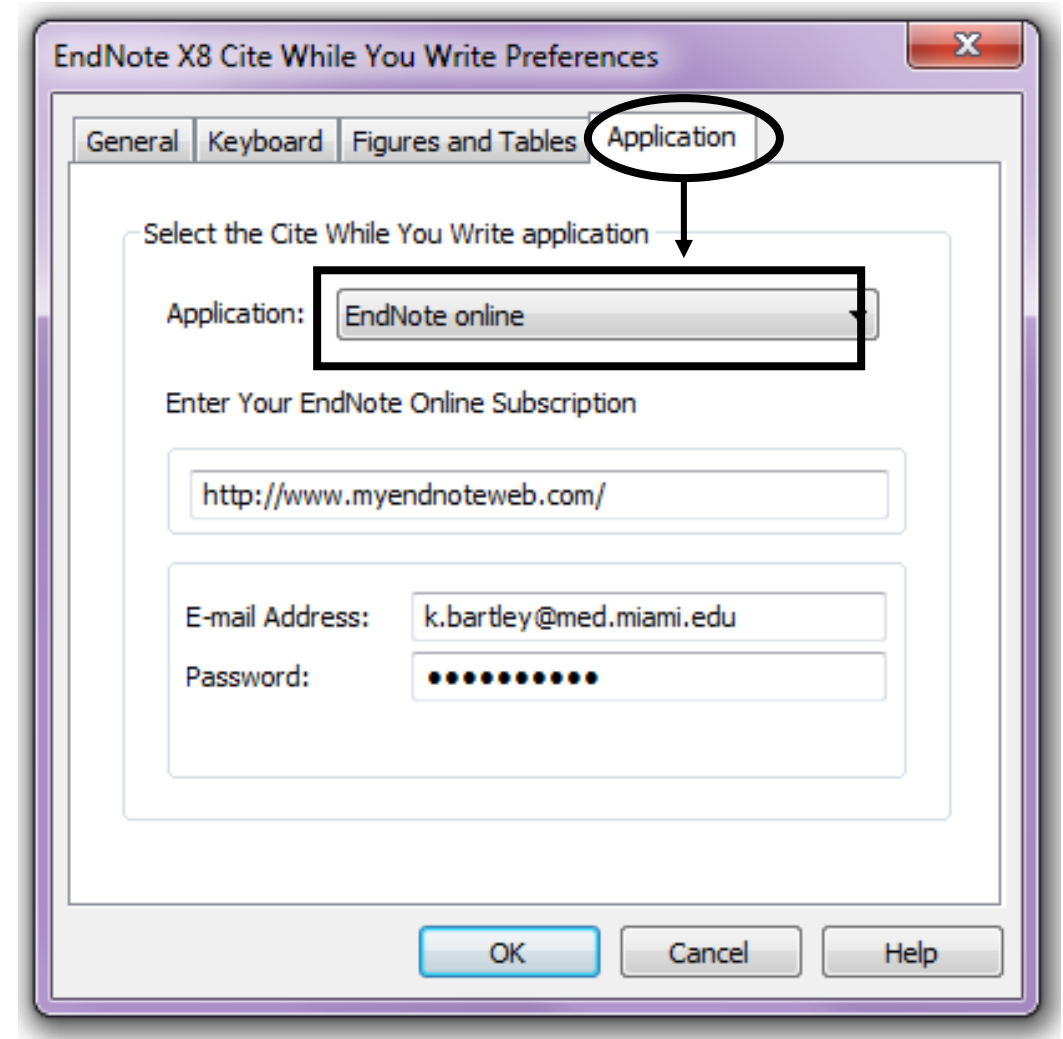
EndNote X8 Cite While You Write Preferences

General | Keyboard | Figures and Tables | Application

Select the Cite While You Write application

Application: EndNote online

Enter Your EndNote Online Subscription

http://www.myendnoteweb.com/

E-mail Address: k.bartley@med.miami.edu

Password: ••••••••••

OK | Cancel | Help